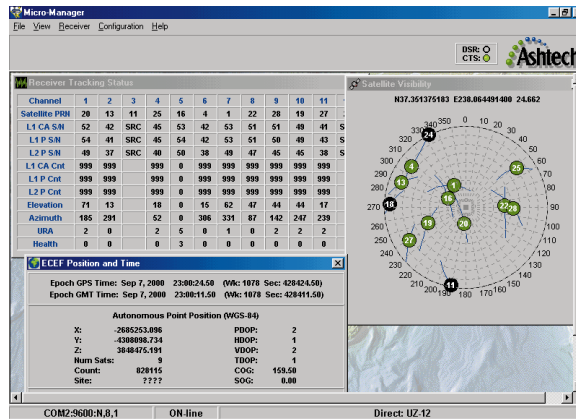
Micro-Manager

File View Receiver Configuration Help

DSR:
CTS:

Ashtech

Receiver Tracking Status

| Channel | 1 | 2 | 3 | 4 | 5 | 6 | 7 | 8 | 9 | 10 | 11 |
|---|---|---|---|---|---|---|---|---|---|---|---|
| Satellite PRN | 20 | 13 | 11 | 25 | 16 | 4 | 1 | 22 | 28 | 19 | 27 |
| L1 CA S/N | 52 | 42 | SRC | 45 | 53 | 42 | 53 | 51 | 49 | 41 | S |
| L1 P S/N | 54 | 41 | SRC | 45 | 54 | 42 | 53 | 51 | 50 | 49 | 43 | S |
| L2 P S/N | 49 | 37 | SRC | 40 | 50 | 38 | 49 | 47 | 45 | 38 | S |
| L1 CA Cnt | 999 | 999 | | 999 | 0 | 999 | 999 | 999 | 999 | 999 | |
| L1 P Cnt | 999 | 999 | | 999 | 0 | 999 | 999 | 999 | 999 | 999 | |
| L2 P Cnt | 999 | 999 | | 999 | 0 | 999 | 999 | 999 | 999 | 999 | |
| Elevation | 71 | 13 | | 18 | 0 | 15 | 62 | 47 | 44 | 44 | 17 |
| Azimuth | 185 | 291 | | 52 | 0 | 306 | 331 | 87 | 142 | 247 | 239 |
| URA | 2 | 0 | | 2 | 5 | 0 | 1 | 0 | 2 | 2 | 2 |
| Health | 0 | 0 | | 0 | 3 | 0 | 0 | 0 | 0 | 0 | |

Satellite Visibility

N37.351375183 E230.064491400 24.662

350 0 10 20 30 340 330 320 310 300 290 280 270 260 250 240 230 220 210 200 190 180 170 160 150 140 130 120 110 100 90 80 70 60 50 40
24 4 13 1 25 18 16 22 28 19 20 27 11

ECEF Position and Time

Epoch GPS Time: Sep 7, 2000 23:00:24.50 (Wk: 1078 Sec: 428424.50)
Epoch GMT Time: Sep 7, 2000 23:00:11.50 (Wk: 1078 Sec: 428411.50)

Autonomous Point Position (WGS-84)

X: -2685253.096 PDOP: 2
Y: -4308098.734 HDOP: 1
Z: 3848475.191 VDOP: 2
Num Sats: 9 TDOP: 1
Count: 820115 COG: 159.50
Site: ???? SOG: 0.00

COM2:9600:N,8,1 ON-line Direct: UZ-12